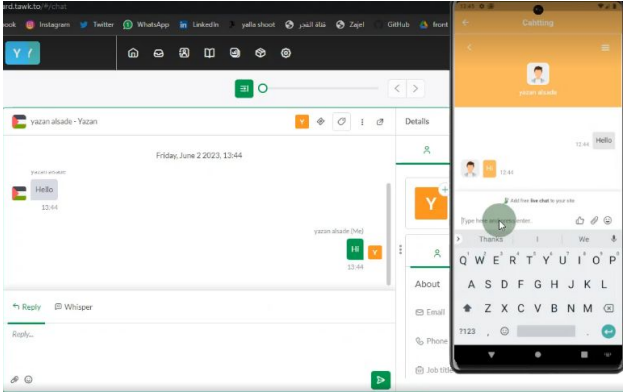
ard.tawk.to/#/chat

ook Instagram Twitter WhatsApp LinkedIn yalla shoot قناة الفجر Zajel GitHub front

Y

yazan alsade - Yazan

Details

Friday, June 2 2023, 13:44

yazan alsade

Hello

13:44

yazan alsade (Me)

Hi

13:44

Reply Whisper

Reply...

About

Email

Phone

Job title

12:41

Chatting

yazan alsade

Hello

12:44

Hi

12:44

Add free live chat to your site

Type here and press enter..

Thanks I We

q w e r t y u i o p

a s d f g h j k l

z x c v b n m

?123 ,